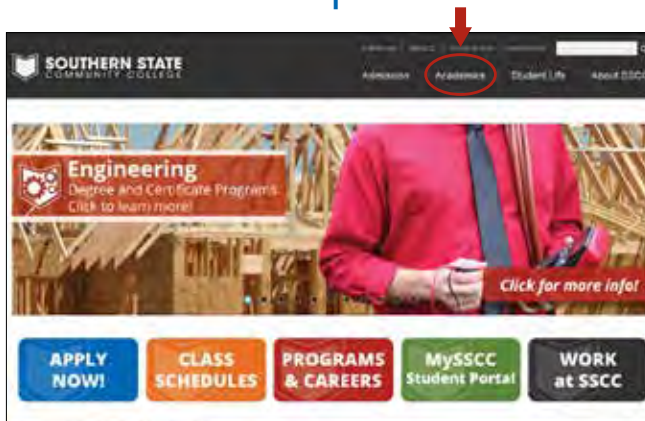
SOUTHERN STATE
COMMUNITY COLLEGE

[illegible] | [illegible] | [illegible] | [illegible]

Admissions Academics Student Life About SSCC

Engineering
Degree and Certificate Programs
Click to learn more!

Click for more info!

APPLY NOW!

CLASS SCHEDULES

PROGRAMS & CAREERS

MySSCC Student Portal

WORK at SSCC